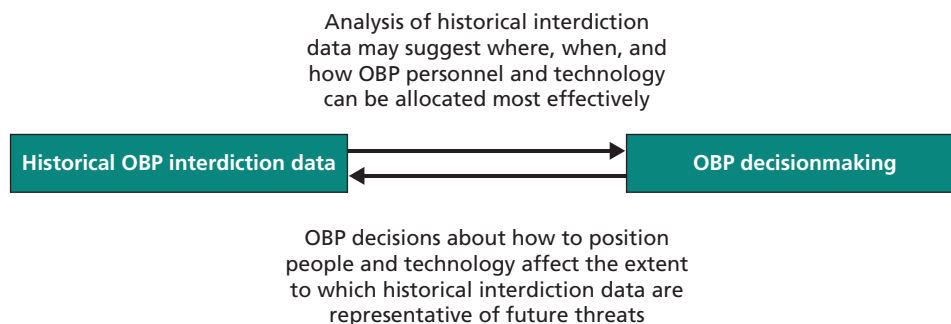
Analysis of historical interdiction data may suggest where, when, and how OBP personnel and technology can be allocated most effectively

Historical OBP interdiction data

OBP decisionmaking

OBP decisions about how to position people and technology affect the extent to which historical interdiction data are representative of future threats